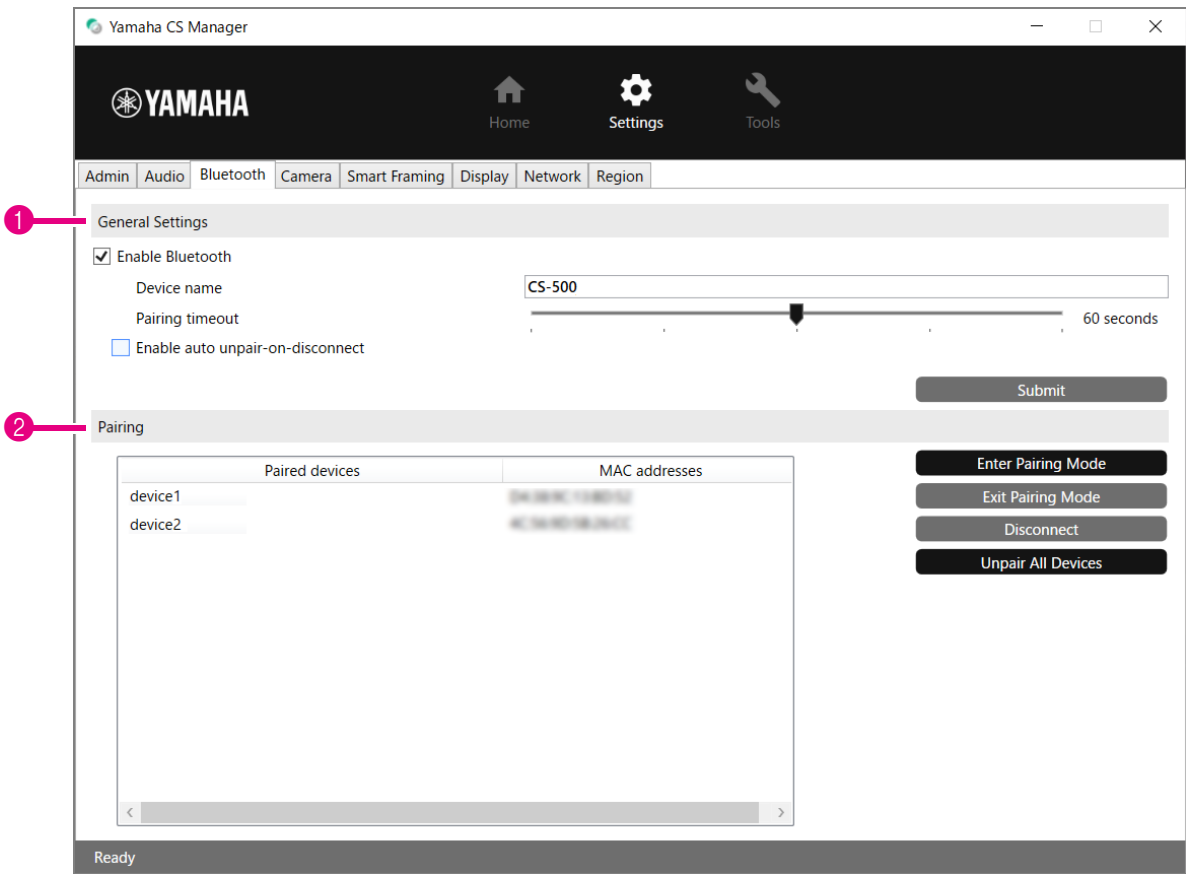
Yamaha CS Manager

YAMAHA

Home

Settings

Tools

Admin | Audio | Bluetooth | Camera | Smart Framing | Display | Network | Region

1

General Settings

Enable Bluetooth

Device name

CS-500

Pairing timeout

60 seconds

Enable auto unpair-on-disconnect

Submit

2

Pairing

| Paired devices | MAC addresses |
|---|---|
| device1 | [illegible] |
| device2 | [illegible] |

Enter Pairing Mode

Exit Pairing Mode

Disconnect

Unpair All Devices

Ready